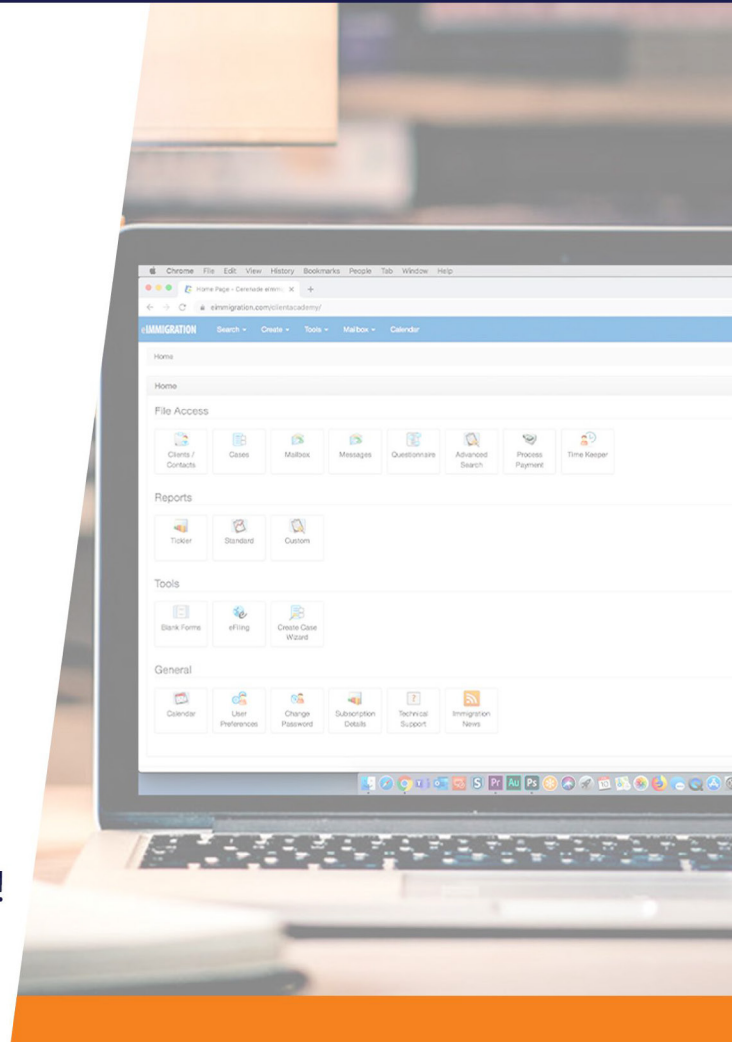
Chrome File Edit View History Bookmarks People Tab Window Help

Home Page - Cerenade eImmi

eimmigration.com/clientacademy/

eIMMIGRATION Search Create Tools Mailbox Calendar

Home

Home

File Access

Clients / Contacts

Cases

Mailbox

Messages

Questionnaire

Advanced Search

Process Payment

Time Keeper

Reports

Tickler

Standard

Custom

Tools

Blank Forms

eFiling

Create Case Wizard

General

Calendar

User Preferences

Change Password

Subscription Details

Technical Support

Immigration News

!